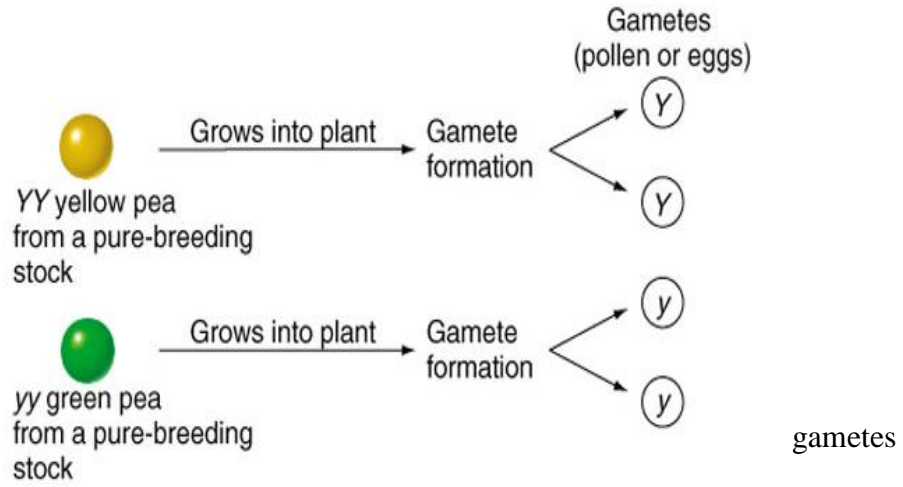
Gametes (pollen or eggs)

Grows into plant

Gamete formation

Y

Y

YY yellow pea from a pure-breeding stock

Grows into plant

Gamete formation

y

y

yy green pea from a pure-breeding stock

gametes